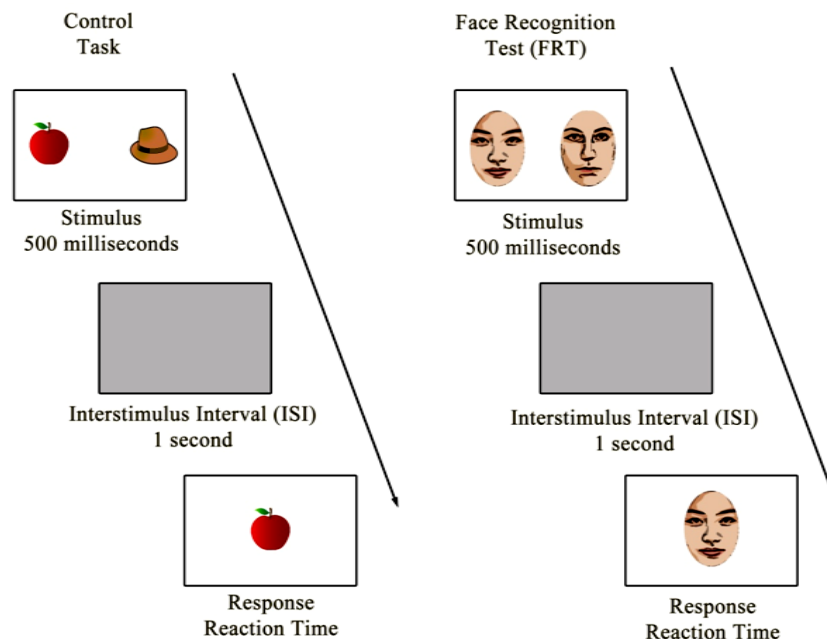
Control Task

Stimulus
500 milliseconds

Interstimulus Interval (ISI)
1 second

Response
Reaction Time

Face Recognition Test (FRT)

Stimulus
500 milliseconds

Interstimulus Interval (ISI)
1 second

Response
Reaction Time